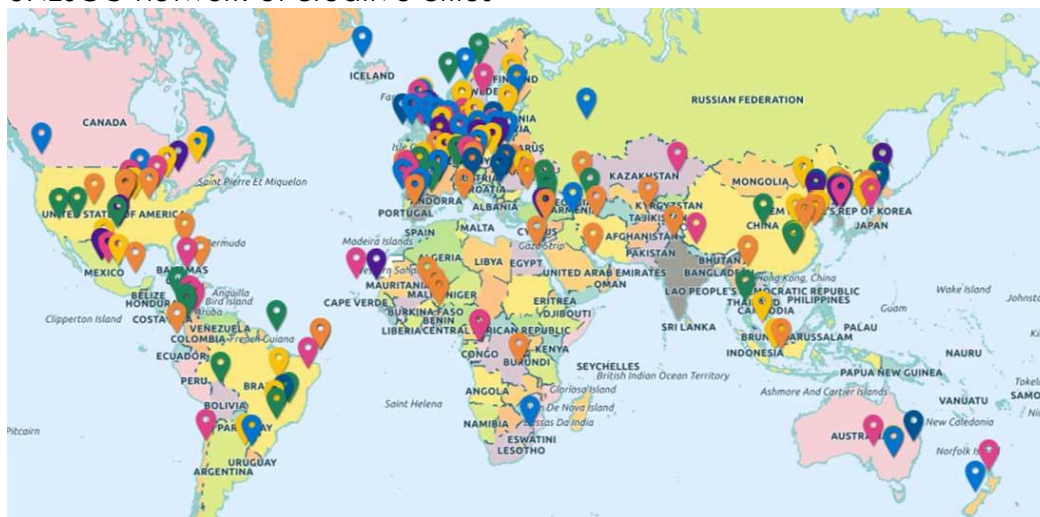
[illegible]

ICELAND
FINLAND
RUSSIAN FEDERATION
CANADA
Isle
Saint Pierre Et Miquelon
KAZAKHSTAN
MONGOLIA
UNITED STATES OF AMERICA
PORTUGAL
ANDORRA
ALBANIA
CROATIA
ARMENIA
KYRGYZSTAN
TAJIKISTAN
CHINA
REP OF KOREA
JAPAN
SPAIN
MALTA
CYPRUS
Gaza Strip
AFGHANISTAN
Bermuda
Madeira Islands
ALGERIA
LIBYA
EGYPT
PAKISTAN
MEXICO
BAHAMAS
UNITED ARAB EMIRATES
BHUTAN
BANGLADESH
Anguilla
Bird Island
CAPE VERDE
MAURITANIA
MALI
NIGER
OMAN
Hong Kong, China
BELIZE
HONDURAS
ERITREA
LAO PEOPLE'S DEMOCRATIC REPUBLIC
Wake Island
BURKINA FASO
DJIBOUTI
THAILAND
PHILIPPINES
Guam
Clipperton Island
COSTA
VENEZUELA
French Guiana
BENIN
LIBERIA
CENTRAL AFRICAN REPUBLIC
CAMBODIA
COLOMBIA
SRI LANKA
BRUNEI DARUSSALAM
PALAU
ECUADOR
CONGO
BURUNDI
KENYA
INDONESIA
NAURU
SEYCHELLES
British Indian Ocean Territory
PERU
BRAZIL
ANGOLA
Glorioso Island
PAPUA NEW GUINEA
BOLIVIA
Saint Helena
Juan De Nova Island
Bassas Da India
Ashmore And Cartier Islands
VANUATU
NAMIBIA
New Caledonia
Pitcairn
PARAGUAY
ESWATINI
LESOTHO
AUSTRALIA
URUGUAY
Norfolk Island
ARGENTINA
Johnsto
Tokel
SAMO